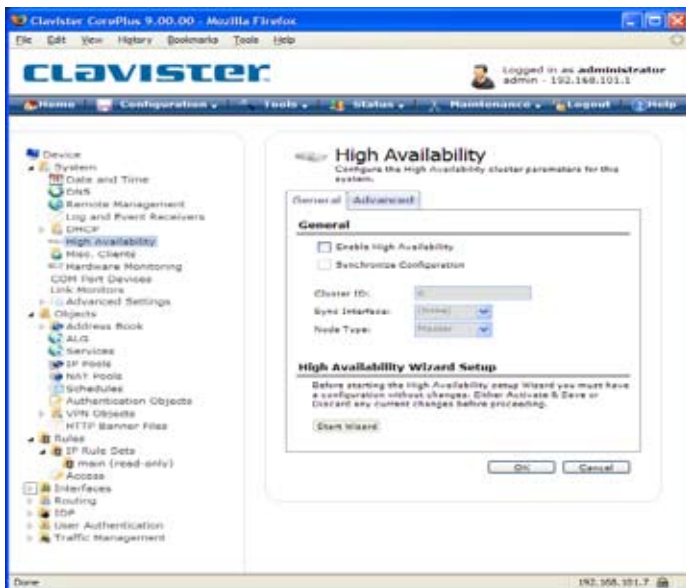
Clavister CorePlus 9.00.00 - Mozilla Firefox

File Edit View History Bookmarks Tools Help

CLAVISTER

Logged in as administrator
admin - 192.168.101.1

Home Configuration Tools Status Maintenance Logout Help

Device
System
Date and Time
DNS
Remote Management
Log and Event Receivers
DHCP
High Availability
Misc. Clients
Hardware Monitoring
COM Port Devices
Link Monitors
Advanced Settings
Objects
Address Book
ALG
Services
IP Pools
NAT Pools
Schedules
Authentication Objects
VPN Objects
HTTP Banner Files
Rules
IP Rule Sets
main (read-only)
Access
Interfaces
Routing
IDP
User Authentication
Traffic Management

High Availability
Configure the High Availability cluster parameters for this system.

General Advanced

General

Enable High Availability
Synchronize Configuration

Cluster ID: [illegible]
Sync Interface: (None)
Node Type: Master

High Availability Wizard Setup

Before starting the High Availability setup Wizard you must have a configuration without changes. Either Activate & Save or Discard any current changes before proceeding.

Start Wizard

OK Cancel

Done

192.168.101.7